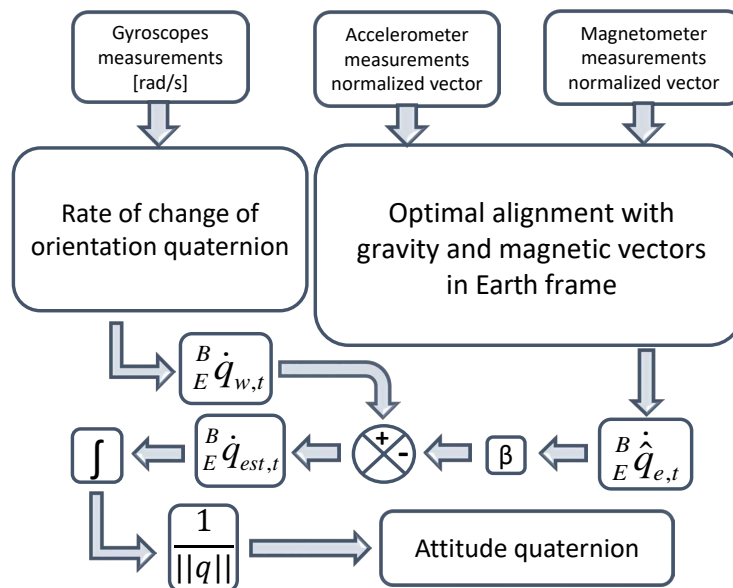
Gyroscopes measurements [rad/s]

Accelerometer measurements normalized vector

Magnetometer measurements normalized vector

Rate of change of orientation quaternion

Optimal alignment with gravity and magnetic vectors in Earth frame

${}^{B}_{E}\dot{q}_{w,t}$

+

-

$\int$

${}^{B}_{E}\dot{q}_{est,t}$

β

${}^{B}_{E}\dot{\hat{q}}_{e,t}$

$\frac{1}{||q||}$

Attitude quaternion